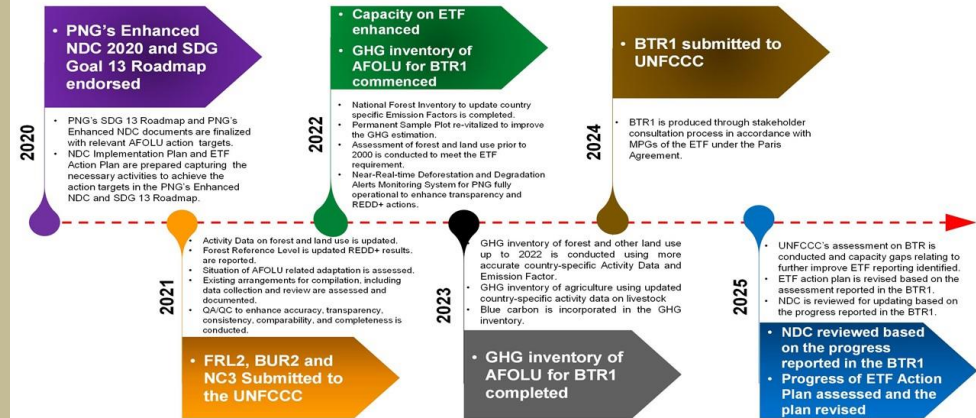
2020

• PNG's Enhanced NDC 2020 and SDG Goal 13 Roadmap endorsed

• PNG's SDG 13 Roadmap and PNG's Enhanced NDC documents are finalized with relevant AFOLU action targets.
• NDC Implementation Plan and ETF Action Plan are prepared capturing the necessary activities to achieve the action targets in the PNG's Enhanced NDC and SDG 13 Roadmap.

2021

• Activity Data on forest and land use is updated.
• Forest Reference Level is updated REDD+ results, are reported.
• Situation of AFOLU related adaptation is assessed.
• Existing arrangements for compilation, including data collection and review are assessed and documented.
• QA/QC to enhance accuracy, transparency, consistency, comparability, and completeness is conducted.

• FRL2, BUR2 and NC3 Submitted to the UNFCCC

2022

• Capacity on ETF enhanced
• GHG inventory of AFOLU for BTR1 commenced

• National Forest Inventory to update country specific Emission Factors is completed.
• Permanent Sample Plot re-vitalized to improve the GHG estimation.
• Assessment of forest and land use prior to 2000 is conducted to meet the ETF requirement.
• Near-Real-time Deforestation and Degradation Alerts Monitoring System for PNG fully operational to enhance transparency and REDD+ actions.

2023

• GHG inventory of forest and other land use up to 2022 is conducted using more accurate country-specific Activity Data and Emission Factor.
• GHG inventory of agriculture using updated country-specific activity data on livestock
• Blue carbon is incorporated in the GHG inventory.

• GHG inventory of AFOLU for BTR1 completed

2024

• BTR1 submitted to UNFCCC

• BTR1 is produced through stakeholder consultation process in accordance with MPGs of the ETF under the Paris Agreement.

2025

• UNFCCC's assessment on BTR is conducted and capacity gaps relating to further improve ETF reporting identified.
• ETF action plan is revised based on the assessment reported in the BTR1.
• NDC is reviewed for updating based on the progress reported in the BTR1.

• NDC reviewed based on the progress reported in the BTR1
• Progress of ETF Action Plan assessed and the plan revised